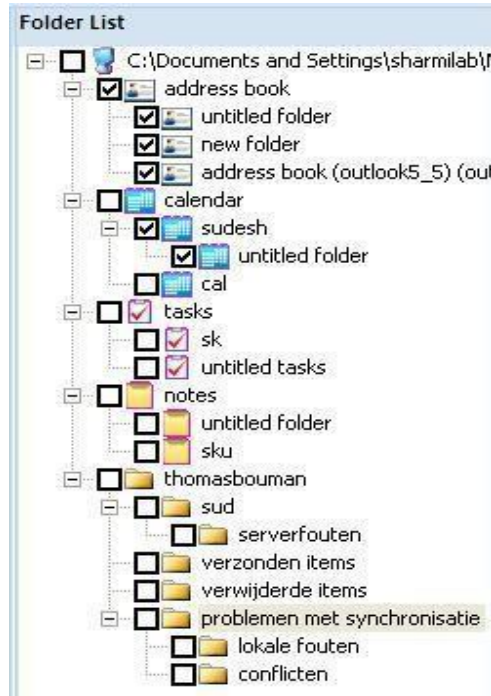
Folder List

C:\Documents and Settings\sharmilab\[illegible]

address book

untitled folder

new folder

address book (outlook5_5) (ou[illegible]

calendar

sudesh

untitled folder

cal

tasks

sk

untitled tasks

notes

untitled folder

sku

thomasbouman

sud

serverfouten

verzonden items

verwijderde items

problemen met synchronisatie

lokale fouten

conflicten